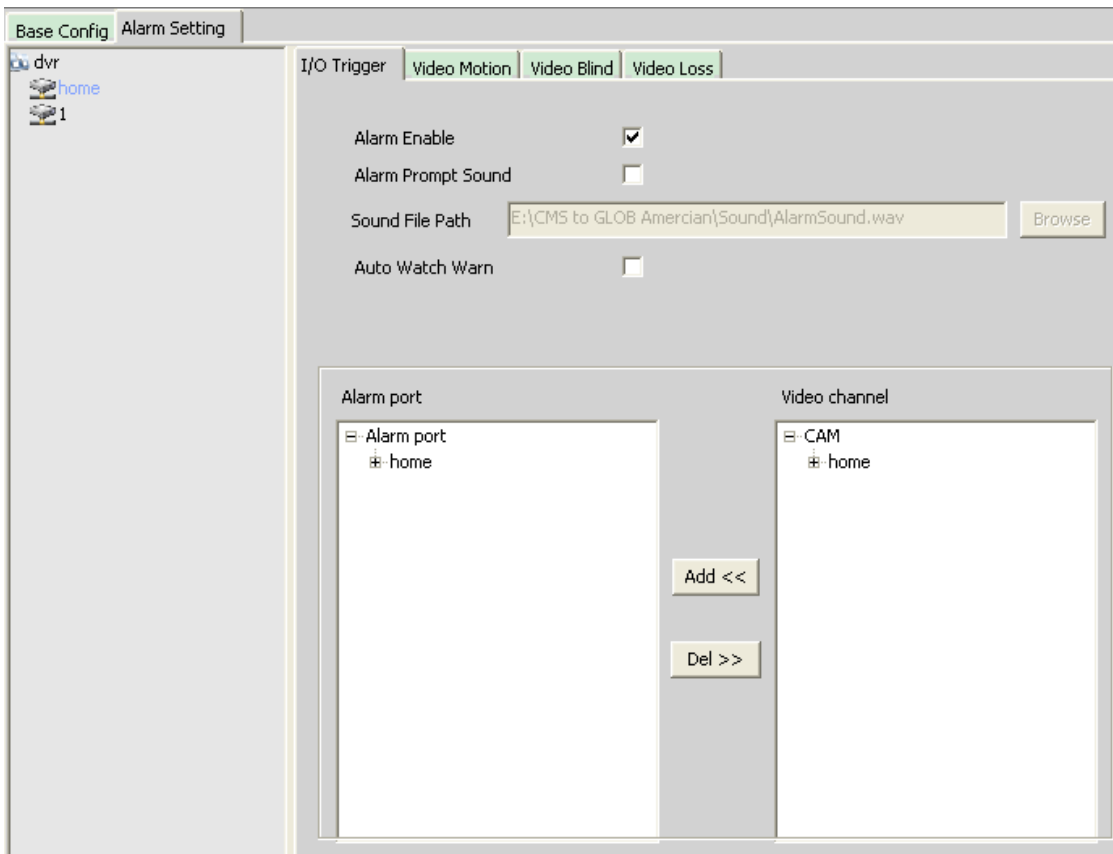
Base Config Alarm Setting

dvr
home
1

I/O Trigger | Video Motion | Video Blind | Video Loss

Alarm Enable
Alarm Prompt Sound
Sound File Path E:\CMS to GLOB Amercian\Sound\AlarmSound.wav Browse
Auto Watch Warn

Alarm port
Alarm port
home

Video channel
CAM
home

Add <<
Del >>